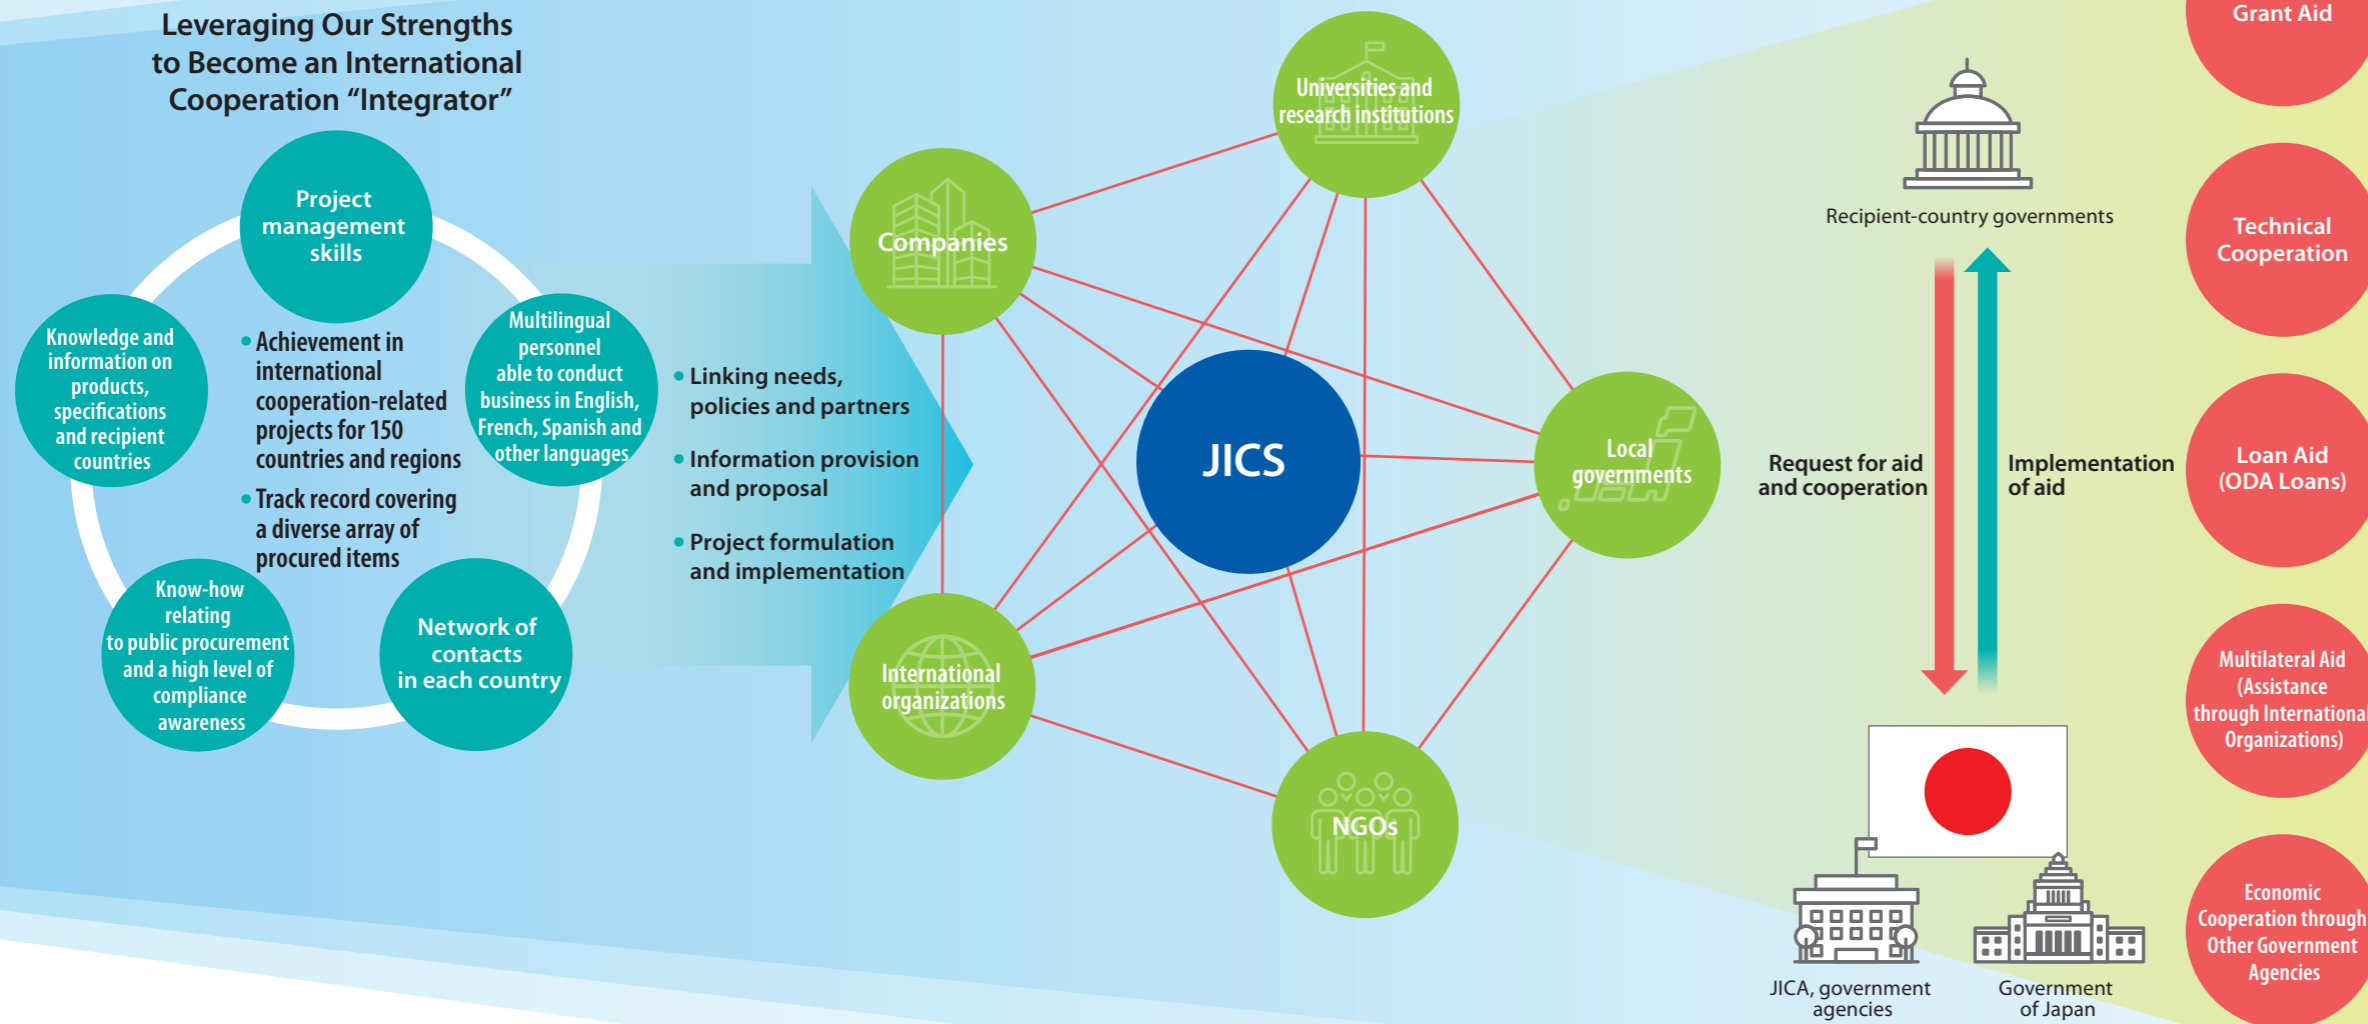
Leveraging Our Strengths to Become an International Cooperation “Integrator”

Project management skills

Multilingual personnel able to conduct business in English, French, Spanish and other languages

Network of contacts in each country

Know-how relating to public procurement and a high level of compliance awareness

Knowledge and information on products, specifications and recipient countries

• Achievement in international cooperation-related projects for 150 countries and regions
• Track record covering a diverse array of procured items

• Linking needs, policies and partners
• Information provision and proposal
• Project formulation and implementation

Universities and research institutions

Companies

JICS

Local governments

International organizations

NGOs

Recipient-country governments

Request for aid and cooperation

Implementation of aid

JICA, government agencies

Government of Japan

Grant Aid

Technical Cooperation

Loan Aid (ODA Loans)

Multilateral Aid (Assistance through International Organizations)

Economic Cooperation through Other Government Agencies